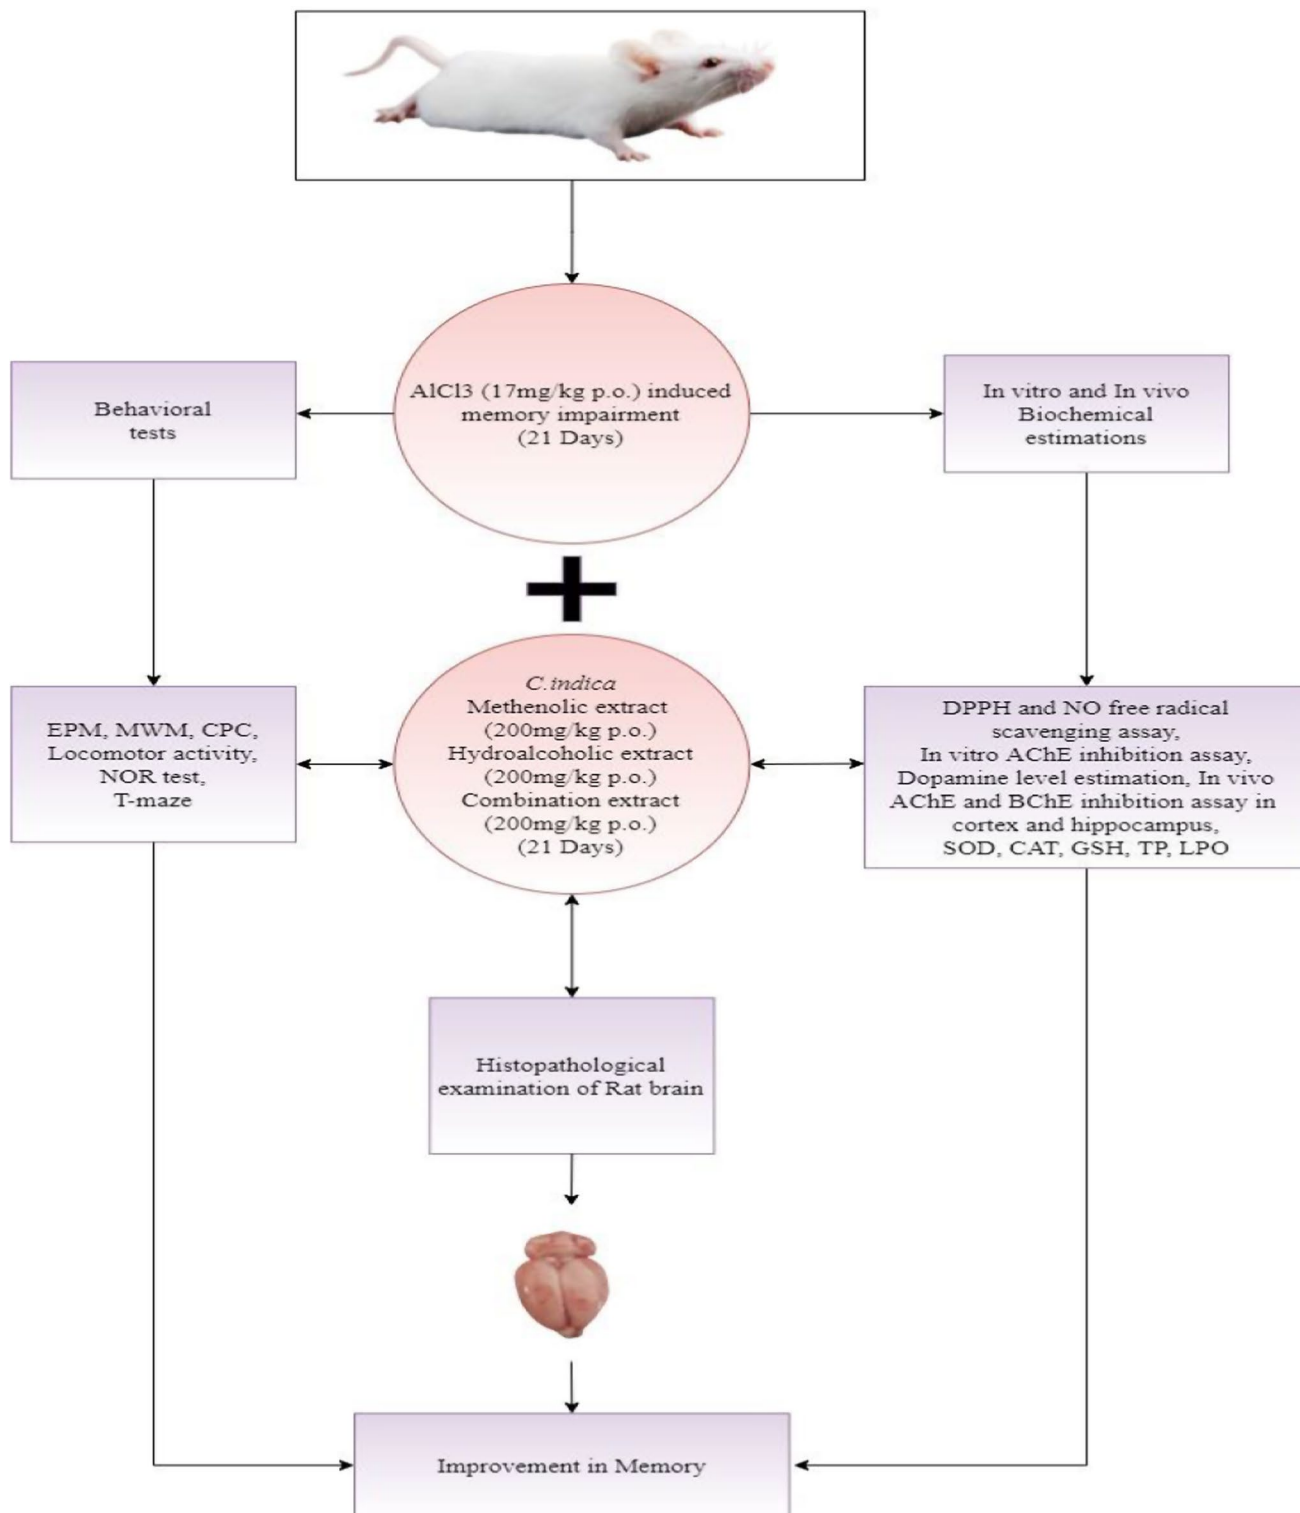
Behavioral tests

AlCl3 (17mg/kg p.o.) induced memory impairment (21 Days)

In vitro and In vivo Biochemical estimations

EPM, MWM, CPC, Locomotor activity, NOR test, T-maze

C.indica
Methenolic extract (200mg/kg p.o.)
Hydroalcoholic extract (200mg/kg p.o.)
Combination extract (200mg/kg p.o.)
(21 Days)

DPPH and NO free radical scavenging assay, In vitro AChE inhibition assay, Dopamine level estimation, In vivo AChE and BChE inhibition assay in cortex and hippocampus, SOD, CAT, GSH, TP, LPO

Histopathological examination of Rat brain

Improvement in Memory